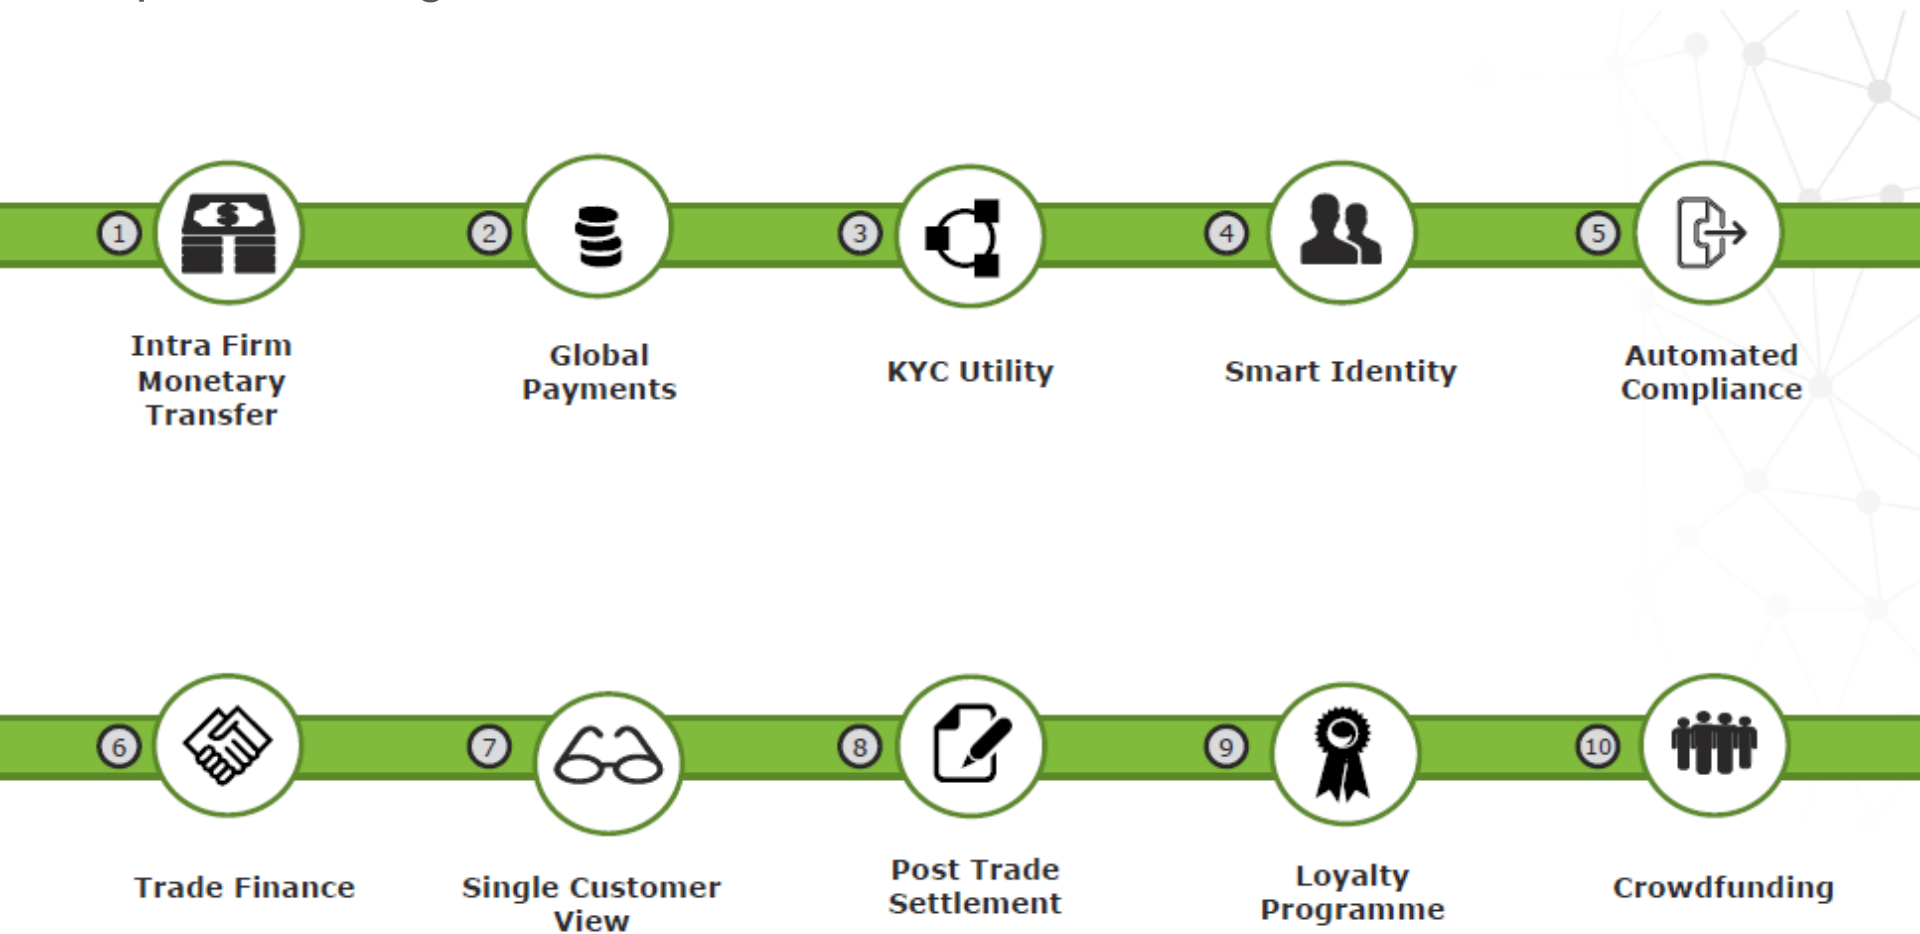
1
Intra Firm Monetary Transfer

2
Global Payments

3
KYC Utility

4
Smart Identity

5
Automated Compliance

6
Trade Finance

7
Single Customer View

8
Post Trade Settlement

9
Loyalty Programme

10
Crowdfunding